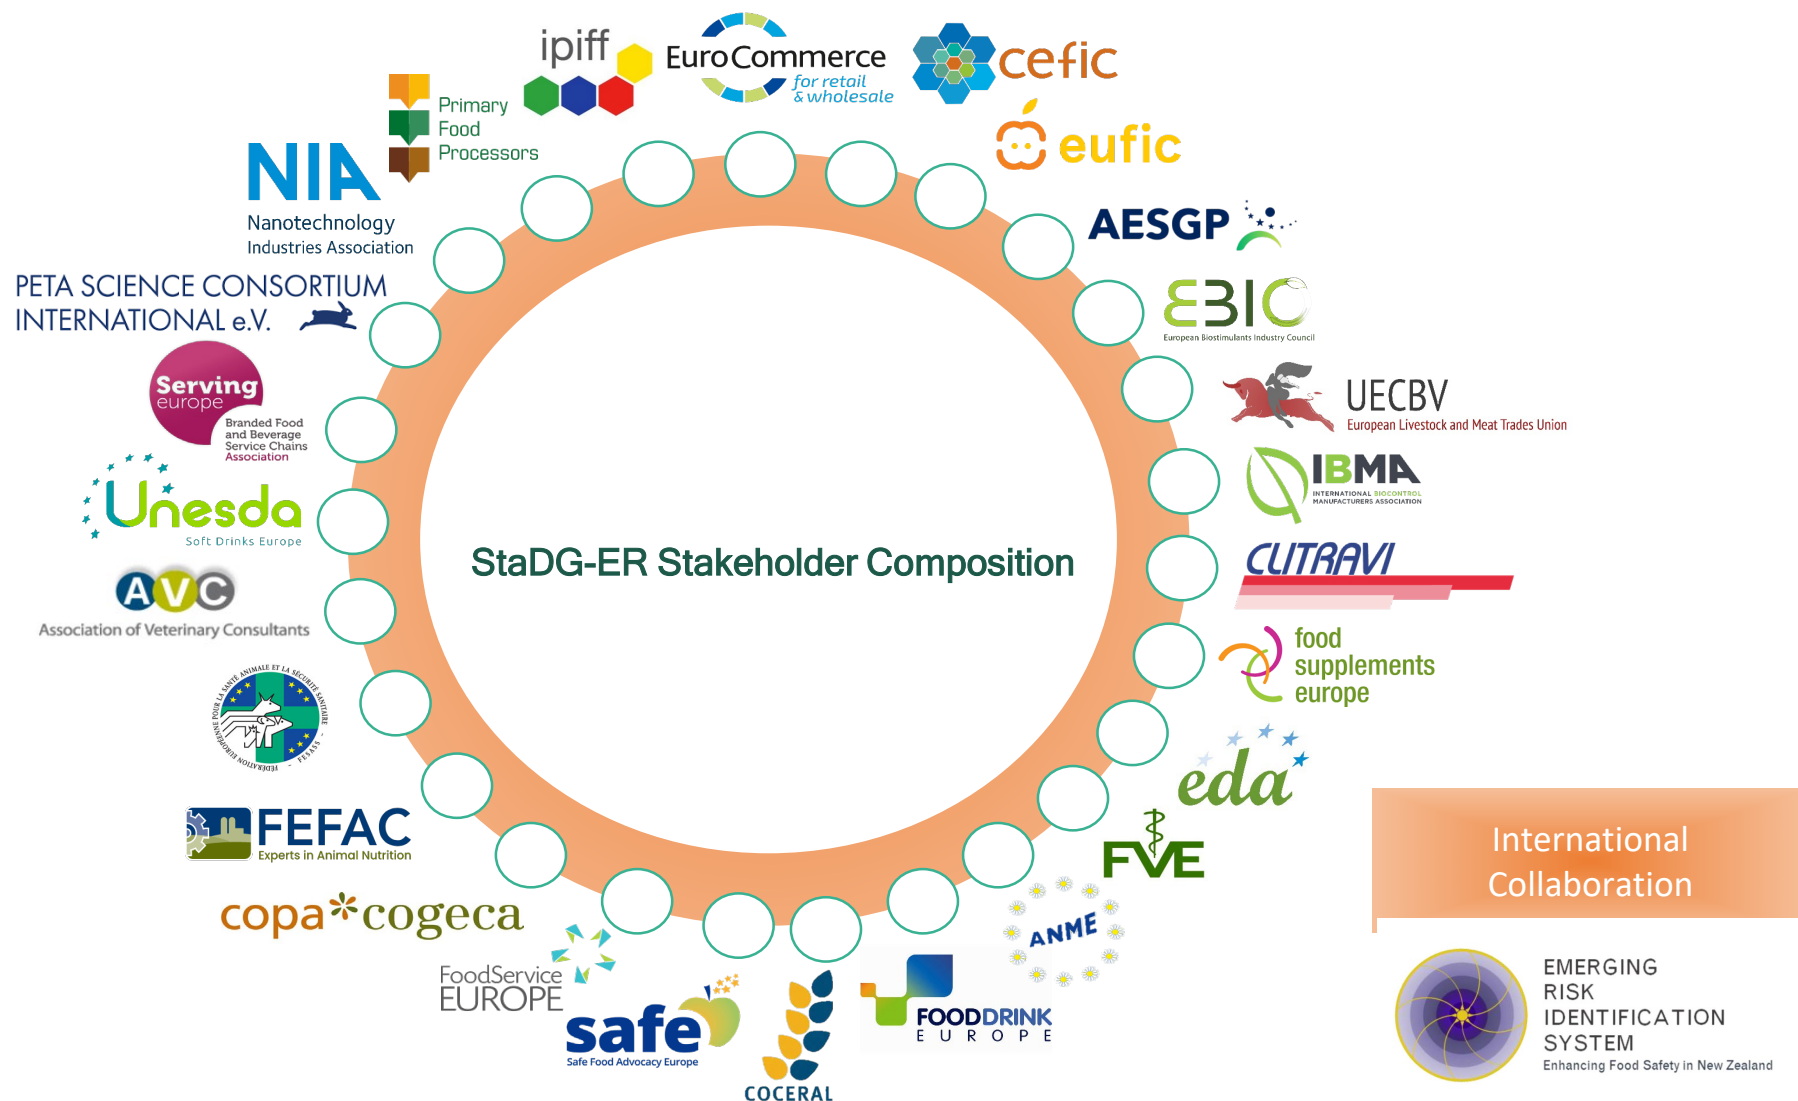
StaDG-ER Stakeholder Composition

ipiff

EuroCommerce for retail & wholesale

cefic

eufic

Primary Food Processors

NIA Nanotechnology Industries Association

AESGP

PETA SCIENCE CONSORTIUM INTERNATIONAL e.V.

EBIC European Biostimulants Industry Council

Serving europe Branded Food and Beverage Service Chains Association

UECBV European Livestock and Meat Trades Union

IBMA INTERNATIONAL BIOCONTROL MANUFACTURERS ASSOCIATION

Unesda Soft Drinks Europe

CLITRAVI

AVC Association of Veterinary Consultants

food supplements europe

FÉDÉRATION EUROPÉENNE POUR LA SANTÉ ANIMALE ET LA SÉCURITÉ SANITAIRE FESASS

eda

FEFAC Experts in Animal Nutrition

FVE

copa cogeca

ANME

FoodService EUROPE

safe Safe Food Advocacy Europe

COCERAL

FOODDRINK EUROPE

International Collaboration

EMERGING RISK IDENTIFICATION SYSTEM Enhancing Food Safety in New Zealand